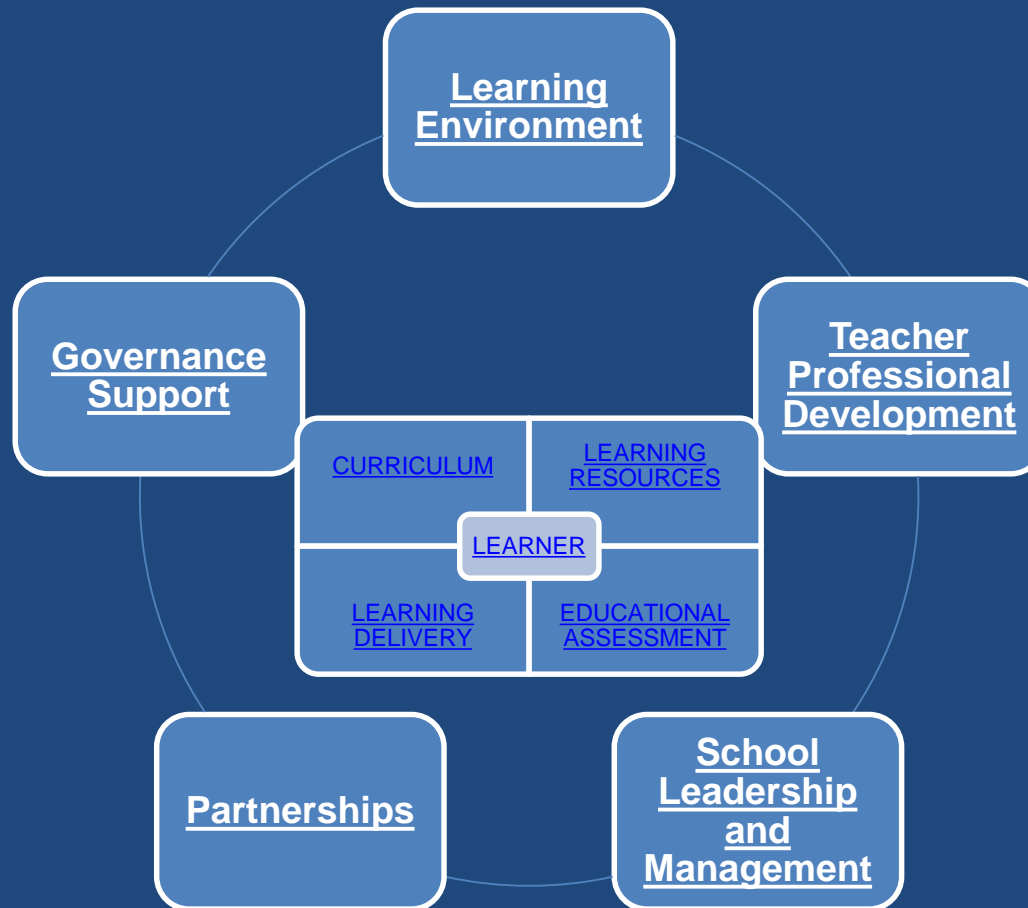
Learning Environment

Governance Support

Teacher Professional Development

CURRICULUM

LEARNING RESOURCES

LEARNER

LEARNING DELIVERY

EDUCATIONAL ASSESSMENT

Partnerships

School Leadership and Management